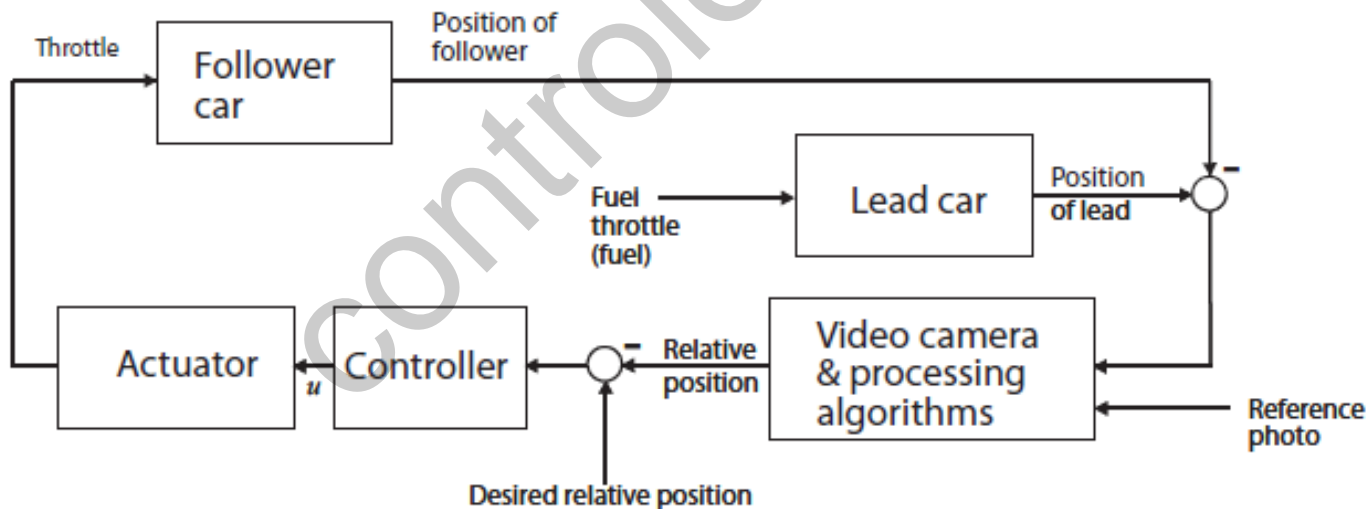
Throttle

Follower car

Position of follower

Fuel throttle (fuel)

Lead car

Position of lead

$-$

Actuator

$u$

Controller

$-$

Relative position

Video camera & processing algorithms

Reference photo

Desired relative position

control